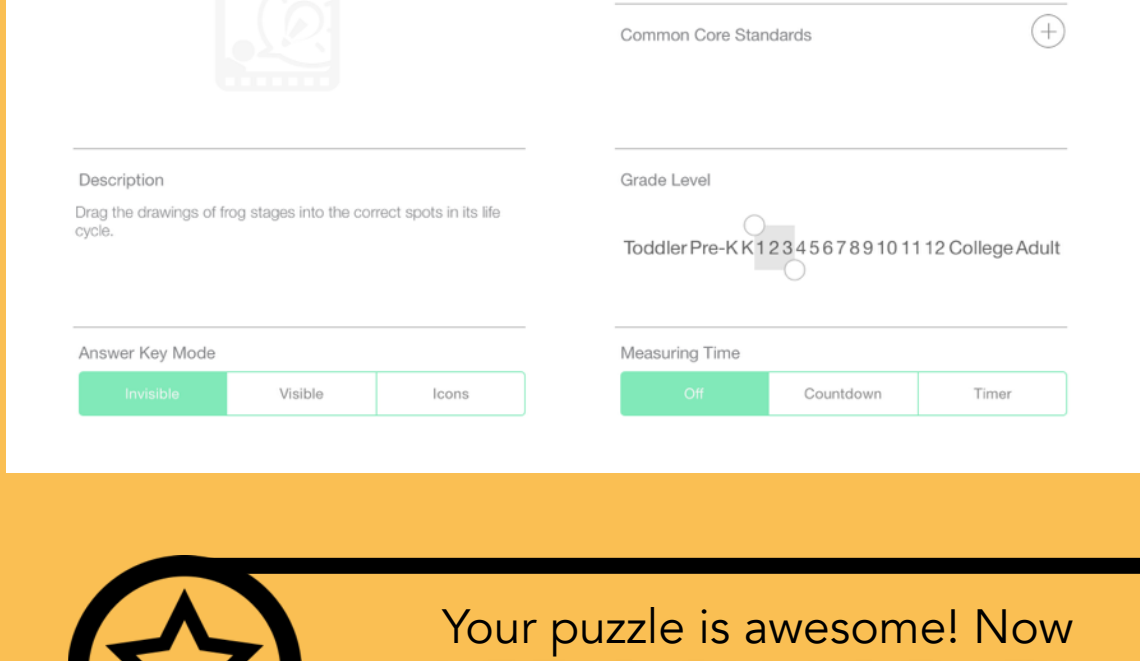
Common Core Standards

Description

Drag the drawings of frog stages into the correct spots in its life cycle.

Grade Level

Toddler Pre-K K 1 2 3 4 5 6 7 8 9 10 11 12 College Adult

Answer Key Mode

Invisible | Visible | Icons

Measuring Time

Off | Countdown | Timer

Your puzzle is awesome! Now